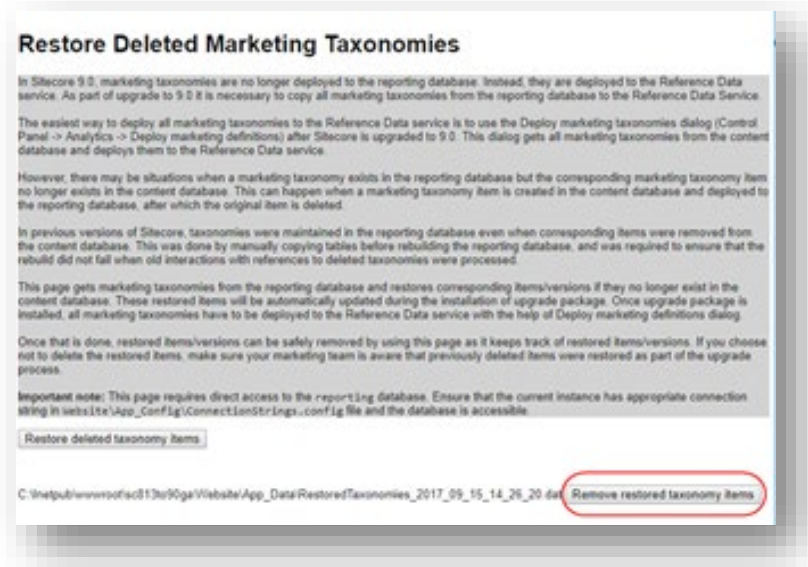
Restore Deleted Marketing Taxonomies

In Sitecore 9.0, marketing taxonomies are no longer deployed to the reporting database. Instead, they are deployed to the Reference Data service. As part of upgrade to 9.0 it is necessary to copy all marketing taxonomies from the reporting database to the Reference Data Service.

The easiest way to deploy all marketing taxonomies to the Reference Data service is to use the Deploy marketing taxonomies dialog (Control Panel -> Analytics -> Deploy marketing definitions) after Sitecore is upgraded to 9.0. This dialog gets all marketing taxonomies from the content database and deploys them to the Reference Data service.

However, there may be situations when a marketing taxonomy exists in the reporting database but the corresponding marketing taxonomy item no longer exists in the content database. This can happen when a marketing taxonomy item is created in the content database and deployed to the reporting database, after which the original item is deleted.

In previous versions of Sitecore, taxonomies were maintained in the reporting database even when corresponding items were removed from the content database. This was done by manually copying tables before rebuilding the reporting database, and was required to ensure that the rebuild did not fail when old interactions with references to deleted taxonomies were processed.

This page gets marketing taxonomies from the reporting database and restores corresponding items/versions if they no longer exist in the content database. These restored items will be automatically updated during the installation of upgrade package. Once upgrade package is installed, all marketing taxonomies have to be deployed to the Reference Data service with the help of Deploy marketing definitions dialog.

Once that is done, restored items/versions can be safely removed by using this page as it keeps track of restored items/versions. If you choose not to delete the restored items, make sure your marketing team is aware that previously deleted items were restored as part of the upgrade process.

Important note: This page requires direct access to the reporting database. Ensure that the current instance has appropriate connection string in Website\App_Config\ConnectionStrings.config file and the database is accessible.

Restore deleted taxonomy items

C:\inetpub\wwwroot\sc813tc90ga\Website\App_Data\RestoredTaxonomies_2017_09_15_14_26_20.dat Remove restored taxonomy items